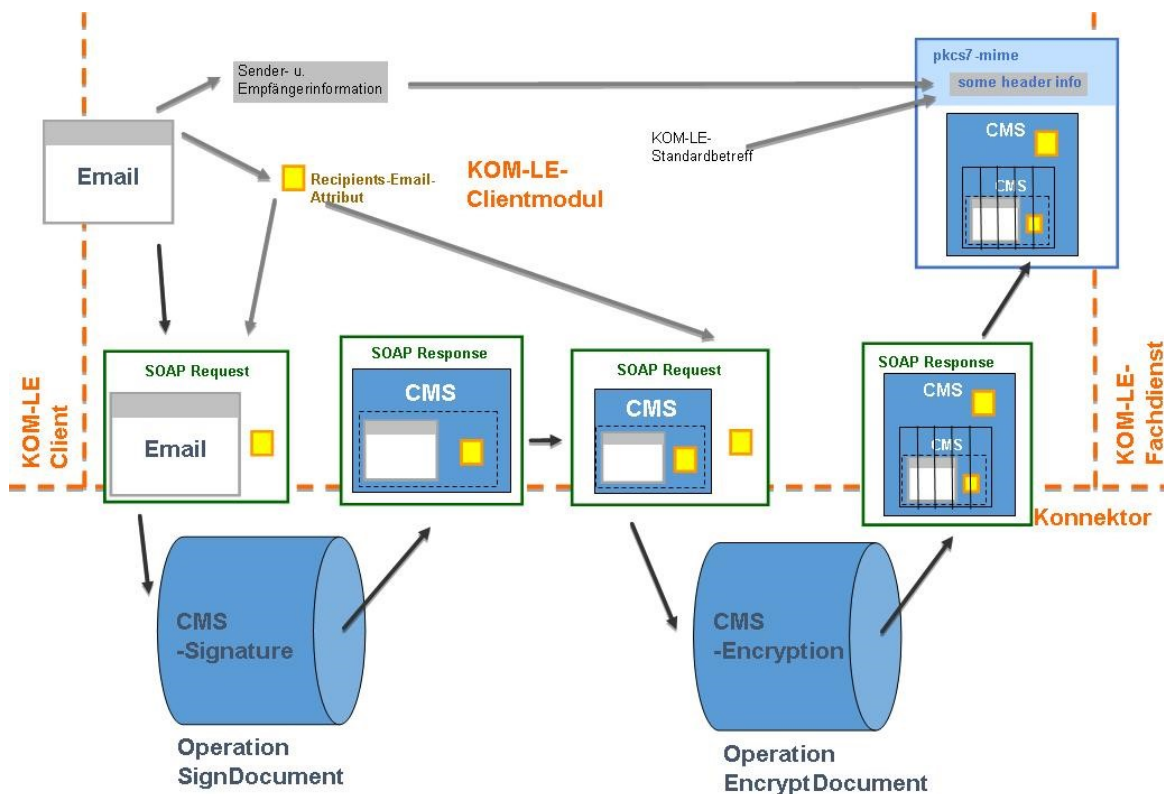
Sender- u. Empfängerinformation

pkcs7-mime

some header info

KOM-LE-Standardbetreff

CMS

CMS

Email

Recipients-Email-Attribut

KOM-LE-Clientmodul

KOM-LE Client

SOAP Request

Email

SOAP Response

CMS

SOAP Request

CMS

SOAP Response

CMS

CMS

KOM-LE-Fachdienst

Konnektor

CMS -Signature

Operation SignDocument

CMS -Encryption

Operation EncryptDocument